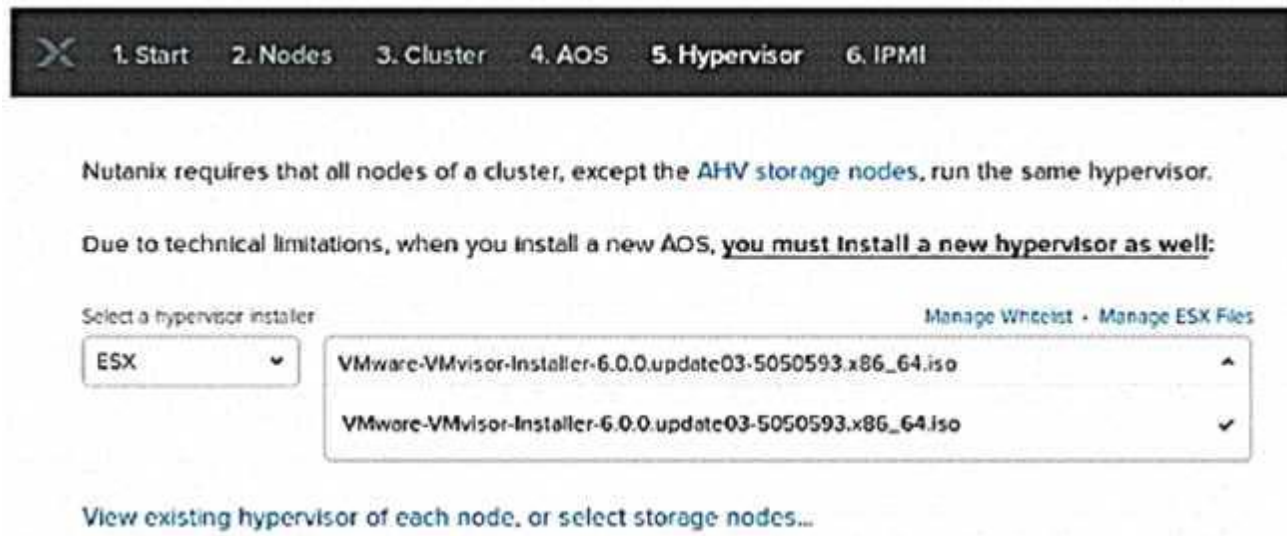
1. Start 2. Nodes 3. Cluster 4. AOS 5. Hypervisor 6. IPMI

Nutanix requires that all nodes of a cluster, except the AHV storage nodes, run the same hypervisor.

Due to technical limitations, when you install a new AOS, you must install a new hypervisor as well:

Select a hypervisor installer

Manage Whitelist · Manage ESX Files

ESX

VMware-VMvisor-Installer-6.0.0.update03-5050593.x86_64.iso

VMware-VMvisor-Installer-6.0.0.update03-5050593.x86_64.iso

View existing hypervisor of each node, or select storage nodes...